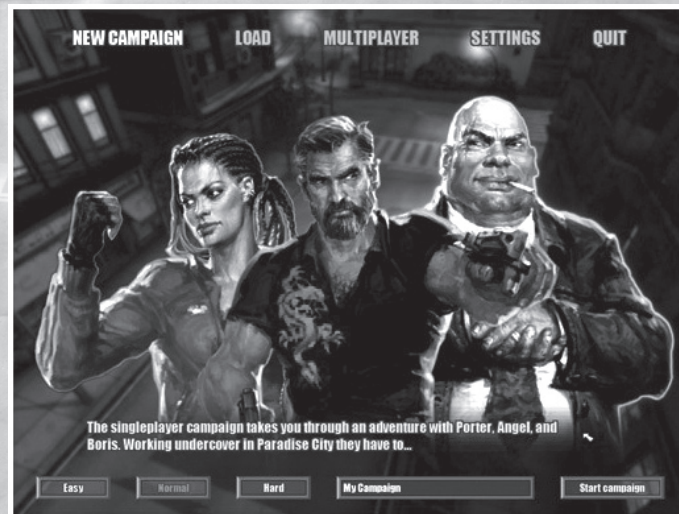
NEW CAMPAIGN LOAD MULTIPLAYER SETTINGS QUIT

The singleplayer campaign takes you through an adventure with Porter, Angel, and Boris. Working undercover in Paradise City they have to...

Easy Normal Hard My Campaign Start campaign